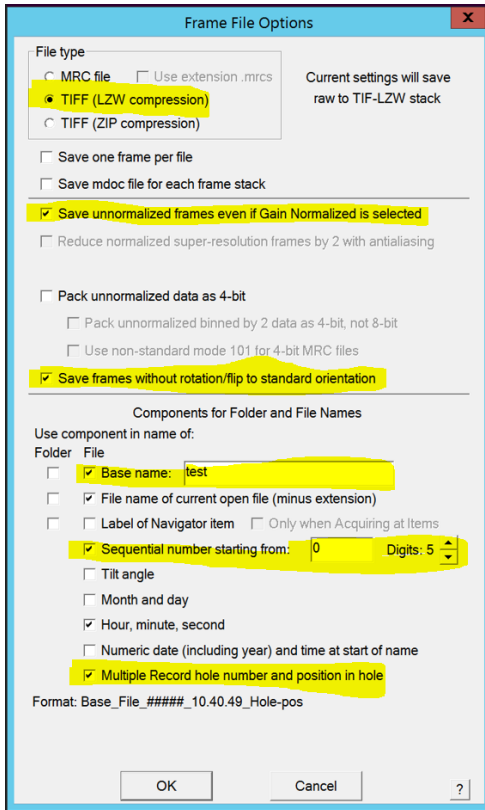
Frame File Options

File type

MRC file

Use extension .mrcs

TIFF (LZW compression)

TIFF (ZIP compression)

Current settings will save raw to TIF-LZW stack

Save one frame per file

Save mdoc file for each frame stack

Save unnormalized frames even if Gain Normalized is selected

Reduce normalized super-resolution frames by 2 with antialiasing

Pack unnormalized data as 4-bit

Pack unnormalized binned by 2 data as 4-bit, not 8-bit

Use non-standard mode 101 for 4-bit MRC files

Save frames without rotation/flip to standard orientation

Components for Folder and File Names

Use component in name of:

Folder File

Base name: test

File name of current open file (minus extension)

Label of Navigator item

Only when Acquiring at Items

Sequential number starting from: 0 Digits: 5

Tilt angle

Month and day

Hour, minute, second

Numeric date (including year) and time at start of name

Multiple Record hole number and position in hole

Format: Base_File_#####_10.40.49_Hole-pos

OK

Cancel

?